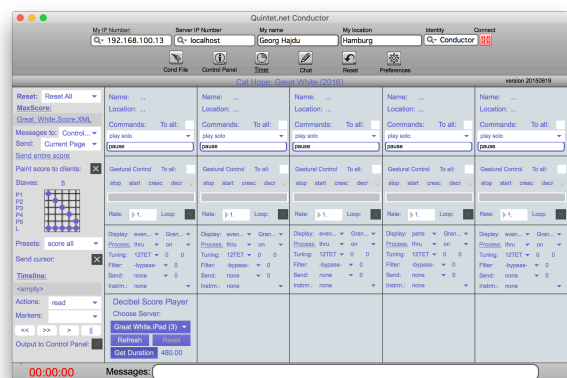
Quintet.net Conductor

My IP Number: 192.168.100.13
Server IP Number localhost
My name Georg Hajdu
My location Hamburg
Identity Conductor
Connect

Cond File
Control Panel
Timer
Chat
Reset
Preferences

version 20150619

Cat Hope: Great White (2016)

Reset: Reset All
MaxScore:
Great_White.Score.XML
Messages to: Control...
Send: Current Page
Send entire score
Paint score to clients:
Staves: 5
P1
P2
P3
P4
P5
L
Presets: score all
Send cursor:
Timeline:
<empty>
Actions: read
Markers:
<< >> > ||
Output to Control Panel:

Name: ...
Location: ...
Commands: To all:
play solo
pause
Gestural Control To all:
stop start cresc decr
Rate: 1. Loop:
Display: even... Gran...
Process: thru on
Tuning: 12TET 0 0
Filter: -bypass- 0
Send: none 0 0
Instrm.: none

Name: ...
Location: ...
Commands: To all:
play solo
pause
Gestural Control To all:
stop start cresc decr
Rate: 1. Loop:
Display: even... Gran...
Process: thru on
Tuning: 12TET 0 0
Filter: -bypass- 0
Send: none 0 0
Instrm.: none

Name: ...
Location: ...
Commands: To all:
play solo
pause
Gestural Control To all:
stop start cresc decr
Rate: 1. Loop:
Display: even... Gran...
Process: thru on
Tuning: 12TET 0 0
Filter: -bypass- 0
Send: none 0 0
Instrm.: none

Name: ...
Location: ...
Commands: To all:
play solo
pause
Gestural Control To all:
stop start cresc decr
Rate: 1. Loop:
Display: parts Gran...
Process: thru on
Tuning: 12TET 0 0
Filter: -bypass- 0
Send: none 0 0
Instrm.: none

Name: ...
Location: ...
Commands: To all:
play solo
pause
Gestural Control To all:
stop start cresc decr
Rate: 1. Loop:
Display: even... Gran...
Process: thru on
Tuning: 12TET 0 0
Filter: -bypass- 0
Send: none 0 0
Instrm.: none

Decibel Score Player
Choose Server:
Great White.iPad (3)
Refresh Reset
Get Duration 480.00

00:00:00
Messages: